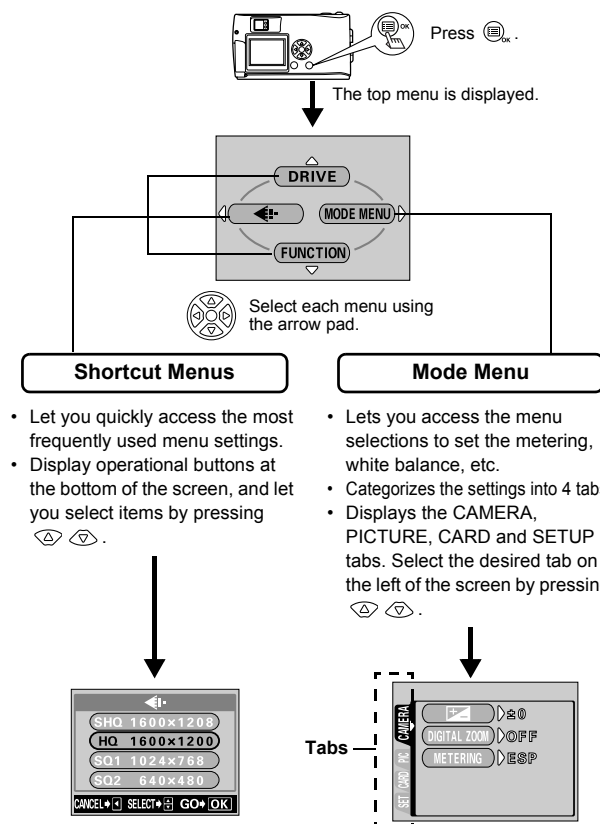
Press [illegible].

The top menu is displayed.

DRIVE

MODE MENU

FUNCTION

Select each menu using the arrow pad.

Shortcut Menus

• Let you quickly access the most frequently used menu settings.
• Display operational buttons at the bottom of the screen, and let you select items by pressing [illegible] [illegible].

Mode Menu

• Lets you access the menu selections to set the metering, white balance, etc.
• Categorizes the settings into 4 tab
• Displays the CAMERA, PICTURE, CARD and SETUP tabs. Select the desired tab on the left of the screen by pressin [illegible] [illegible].

SHQ 1600×1208
HQ 1600×1200
SQ1 1024×768
SQ2 640×480
CANCEL SELECT GO OK

Tabs

CAMERA
PIC
CARD
SET

±0
DIGITAL ZOOM OFF
METERING ESP